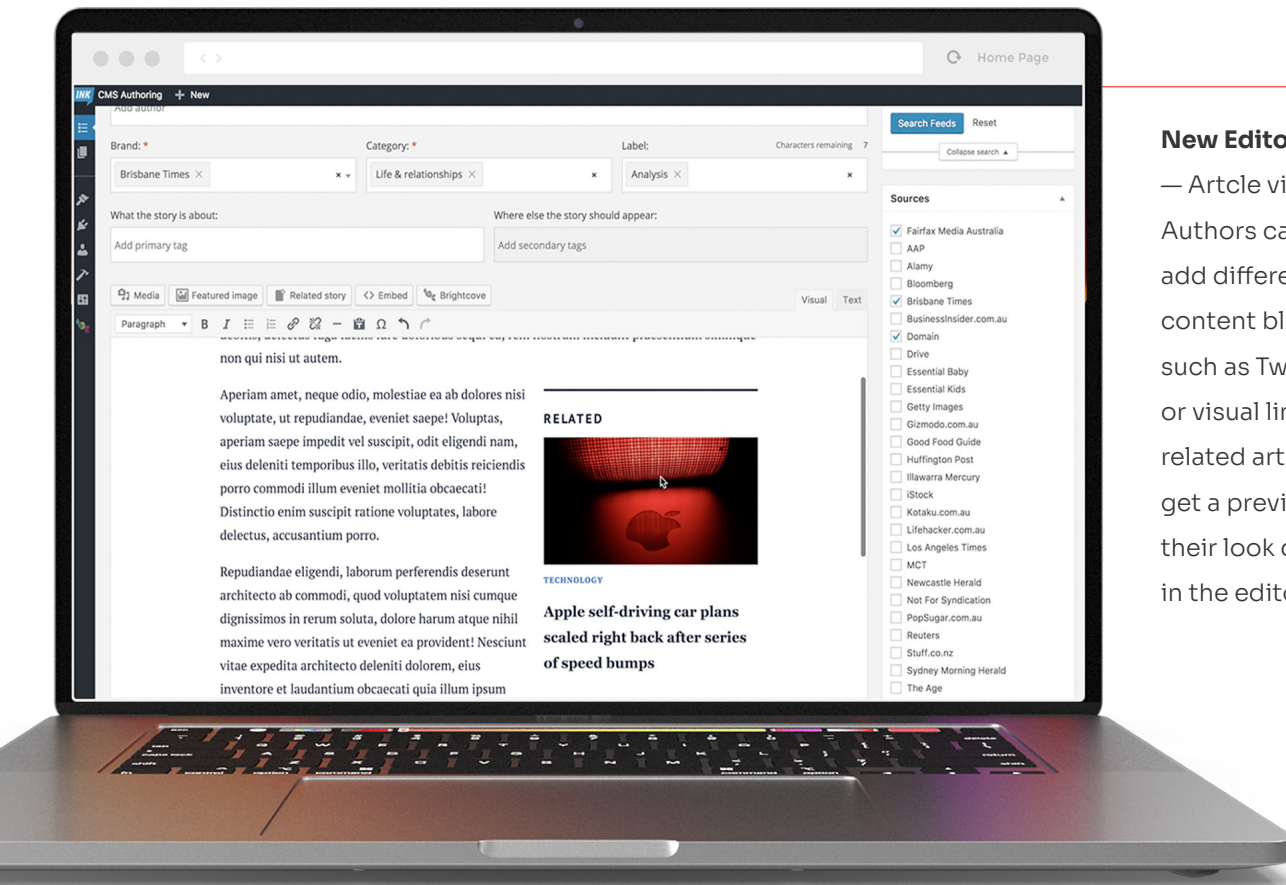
Home Page

INK CMS Authoring + New

Add author

Brand: *
Brisbane Times ×

Category: *
Life & relationships ×

Label:
Characters remaining 7
Analysis ×

What the story is about:
Add primary tag

Where else the story should appear:
Add secondary tags

Media Featured image Related story <> Embed Brightcove

Visual Text

Paragraph B I Ω

non qui nisi ut autem.

Aperiam amet, neque odio, molestiae ea ab dolores nisi voluptate, ut repudiandae, eveniet saepe! Voluptas, aperiam saepe impedit vel suscipit, odit eligendi nam, eius deleniti temporibus illo, veritatis debitis reiciendis porro commodi illum eveniet mollitia obcaecati! Distinctio enim suscipit ratione voluptates, labore delectus, accusantium porro.

Repudiandae eligendi, laborum perferendis deserunt architecto ab commodi, quod voluptatem nisi cumque dignissimos in rerum soluta, dolore harum atque nihil maxime vero veritatis ut eveniet ea provident! Nesciunt vitae expedita architecto deleniti dolorem, eius inventore et laudantium obcaecati quia illum ipsum

RELATED

TECHNOLOGY

Apple self-driving car plans scaled right back after series of speed bumps

Search Feeds Reset

Collapse search ▲

Sources

Fairfax Media Australia
AAP
Alamy
Bloomberg
Brisbane Times
BusinessInsider.com.au
Domain
Drive
Essential Baby
Essential Kids
Getty Images
Gizmodo.com.au
Good Food Guide
Huffington Post
Illawarra Mercury
iStock
Kotaku.com.au
Lifehacker.com.au
Los Angeles Times
MCT
Newcastle Herald
Not For Syndication
PopSugar.com.au
Reuters
Stuff.co.nz
Sydney Morning Herald
The Age

New Edito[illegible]

— Artcle vi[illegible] Authors ca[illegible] add differe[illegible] content bl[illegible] such as Tw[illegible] or visual li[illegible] related art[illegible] get a previ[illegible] their look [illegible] in the edit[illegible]